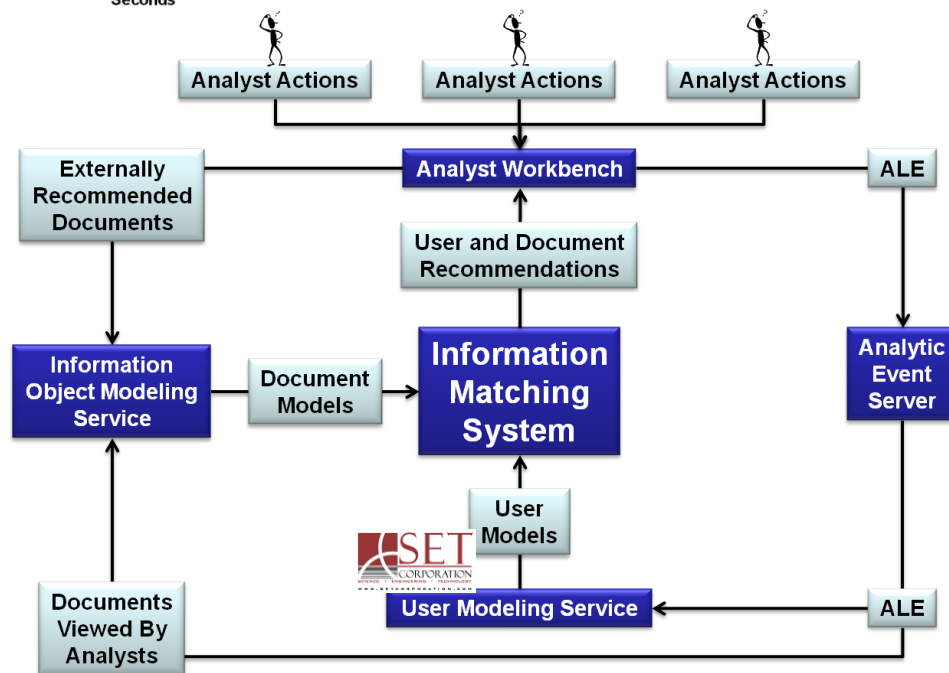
Seconds

Analyst Actions
Analyst Actions
Analyst Actions

Externally Recommended Documents
Analyst Workbench
ALE

User and Document Recommendations

Information Object Modeling Service
Document Models
Information Matching System
Analytic Event Server

User Models

SET CORPORATION
SCIENCE • ENGINEERING • TECHNOLOGY
WWW.SETCORPORATION.COM

Documents Viewed By Analysts
User Modeling Service
ALE